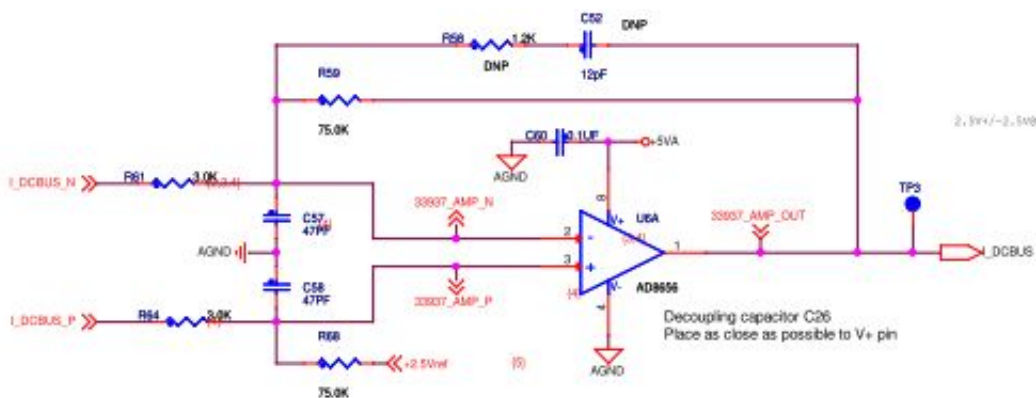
R58 1.2K
DNP
C52
DNP
12pF
R59
75.0K
2.5V+/-2.5V
C60 0.1UF
+5VA
AGND
I_DCBUS_N
R61 3.0K
(3,3,4)
TP3
33937_AMP_N
33937_AMP_OUT
C57
47PF
U6A
V+
8
2
3
1
AGND
I_DCBUS
C58
47PF
33937_AMP_P
(4)
V-
AD8656
4
I_DCBUS_P
R64 3.0K
Decoupling capacitor C26
Place as close as possible to V+ pin
R68
+2.5Vref
(5)
AGND
75.0K